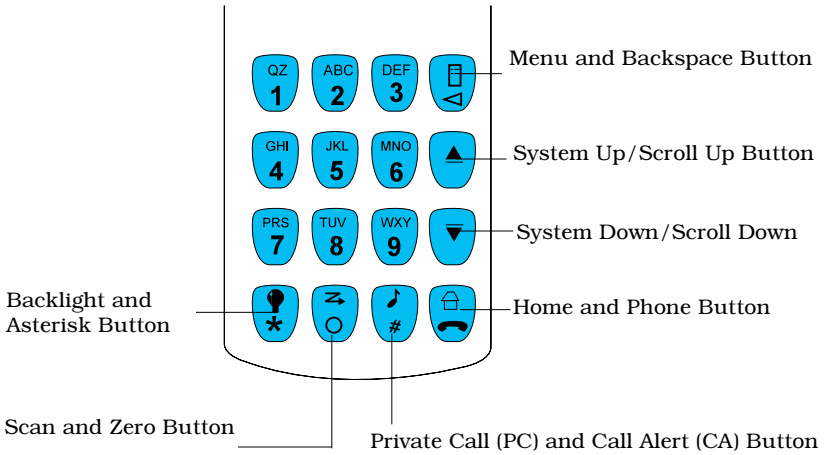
QZ
1

ABC
2

DEF
3

GHI
4

JKL
5

MNO
6

PRS
7

TUV
8

WXY
9

*

O

#

Menu and Backspace Button

System Up/Scroll Up Button

System Down/Scroll Down

Backlight and Asterisk Button

Home and Phone Button

Scan and Zero Button

Private Call (PC) and Call Alert (CA) Button